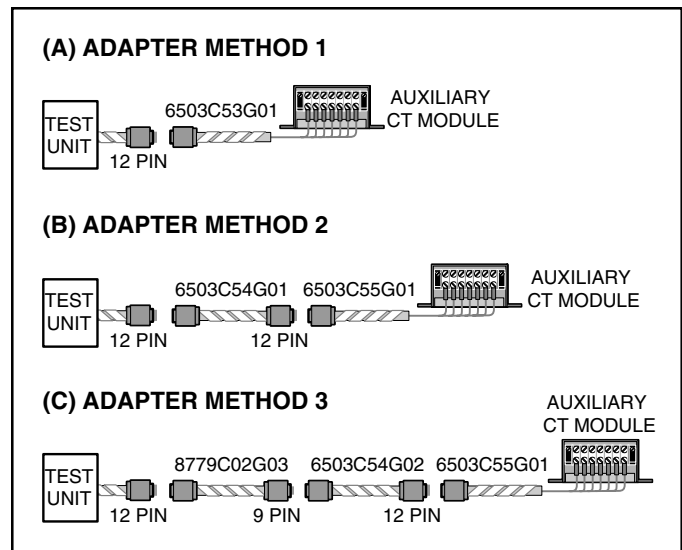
(A) ADAPTER METHOD 1

TEST UNIT

6503C53G01

AUXILIARY CT MODULE

12 PIN

(B) ADAPTER METHOD 2

TEST UNIT

6503C54G01

6503C55G01

AUXILIARY CT MODULE

12 PIN

12 PIN

(C) ADAPTER METHOD 3

AUXILIARY CT MODULE

TEST UNIT

8779C02G03

6503C54G02

6503C55G01

12 PIN

9 PIN

12 PIN